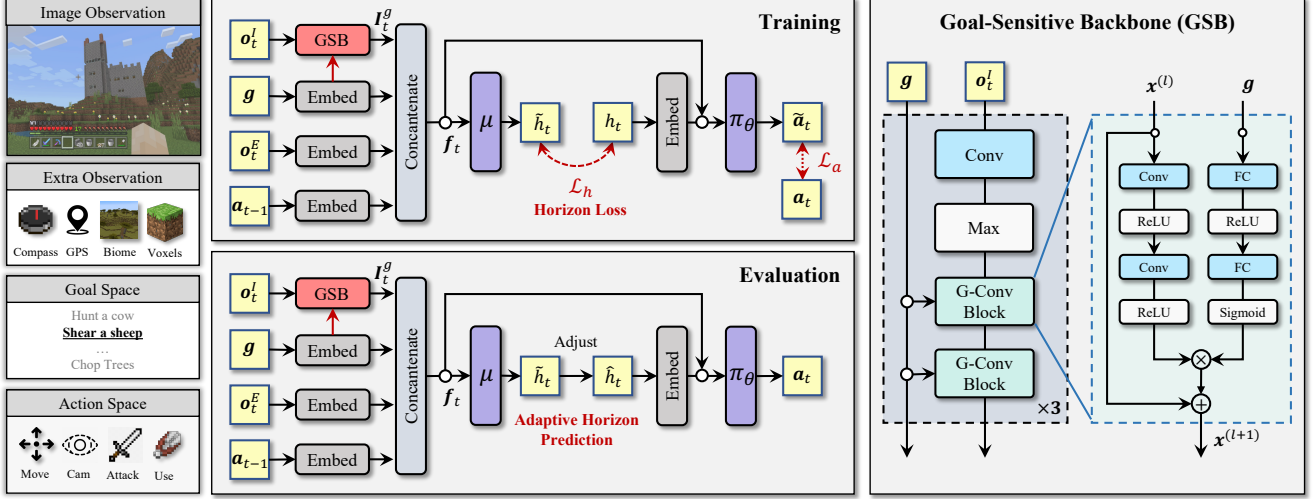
Image Observation

Extra Observation

Compass GPS Biome Voxels

Goal Space

Hunt a cow
**Shear a sheep**
...
Chop Trees

Action Space

Move Cam Attack Use

Training

$o_t^I$ GSB $I_t^g$
$g$ Embed
$o_t^E$ Embed
$a_{t-1}$ Embed
Concantenate
$f_t$
$\mu$
$\tilde{h}_t$
$h_t$
Embed
$\pi_\theta$
$\tilde{a}_t$
$\mathcal{L}_a$
$a_t$
$\mathcal{L}_h$
Horizon Loss

Evaluation

$o_t^I$ GSB $I_t^g$
$g$ Embed
$o_t^E$ Embed
$a_{t-1}$ Embed
Concantenate
$f_t$
$\mu$
Adjust
$\tilde{h}_t$
$\hat{h}_t$
Embed
$\pi_\theta$
$a_t$
Adaptive Horizon Prediction

Goal-Sensitive Backbone (GSB)

$g$
$o_t^I$
Conv
Max
G-Conv Block
G-Conv Block
$\times 3$
$x^{(l)}$
$g$
Conv
ReLU
Conv
ReLU
FC
ReLU
FC
Sigmoid
$x^{(l+1)}$